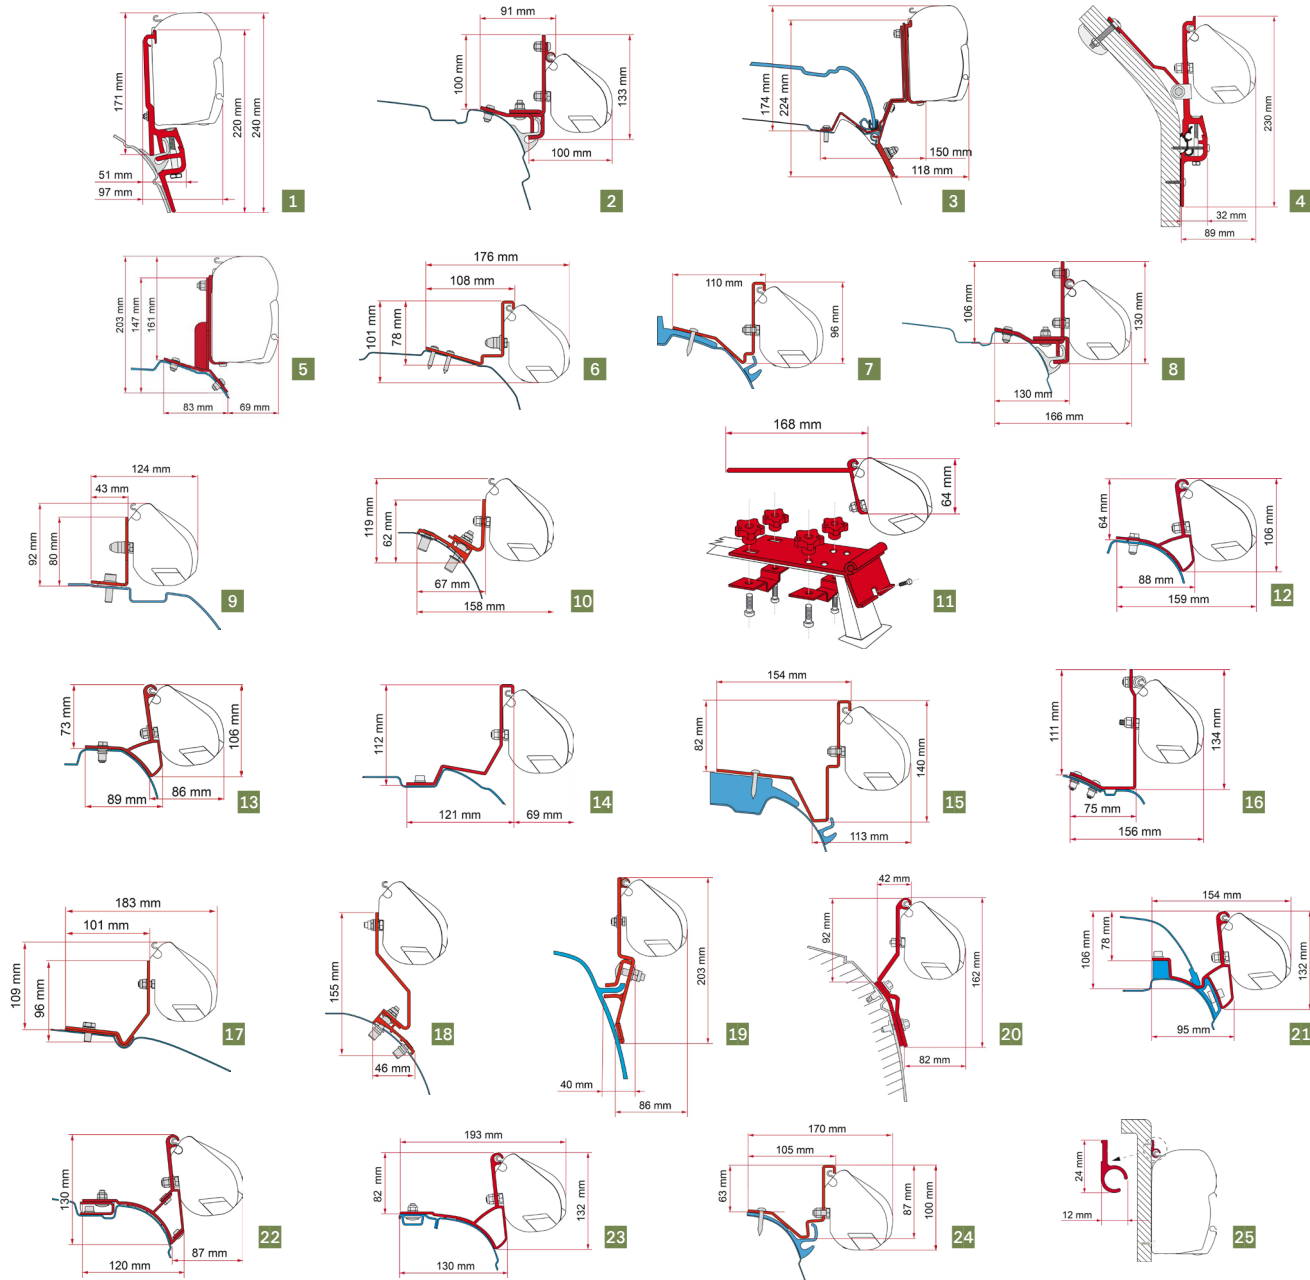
171 mm
220 mm
240 mm
51 mm
97 mm
1

91 mm
100 mm
133 mm
100 mm
2

174 mm
224 mm
150 mm
118 mm
3

230 mm
32 mm
89 mm
4

203 mm
147 mm
161 mm
83 mm
69 mm
5

176 mm
108 mm
101 mm
78 mm
6

110 mm
96 mm
7

106 mm
130 mm
130 mm
166 mm
8

124 mm
43 mm
92 mm
80 mm
9

119 mm
62 mm
67 mm
158 mm
10

168 mm
64 mm
11

64 mm
106 mm
88 mm
159 mm
12

73 mm
106 mm
89 mm
86 mm
13

112 mm
121 mm
69 mm
14

154 mm
82 mm
140 mm
113 mm
15

111 mm
134 mm
75 mm
156 mm
16

183 mm
101 mm
109 mm
96 mm
17

155 mm
46 mm
18

203 mm
40 mm
86 mm
19

42 mm
92 mm
162 mm
82 mm
20

154 mm
106 mm
78 mm
132 mm
95 mm
21

130 mm
120 mm
87 mm
22

193 mm
82 mm
132 mm
130 mm
23

170 mm
105 mm
63 mm
87 mm
100 mm
24

24 mm
12 mm
25